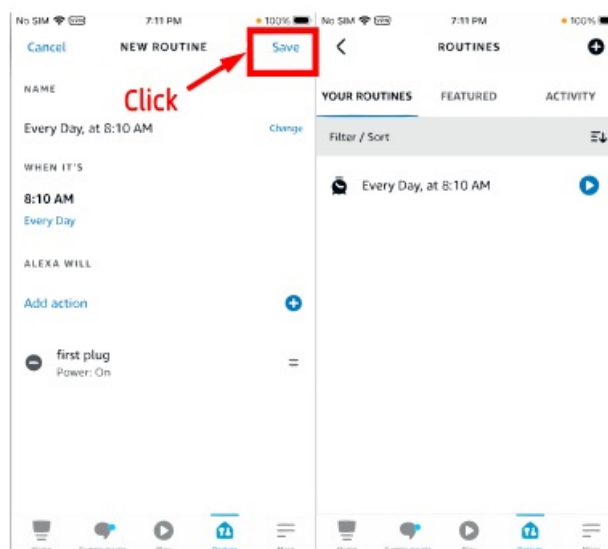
No SIM 7:11 PM 100%

Cancel NEW ROUTINE Save

Click

NAME

Every Day, at 8:10 AM Change

WHEN IT'S

8:10 AM

Every Day

ALEXA WILL

Add action

first plug

Power: On

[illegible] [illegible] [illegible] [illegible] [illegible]

No SIM 7:11 PM 100%

ROUTINES

YOUR ROUTINES FEATURED ACTIVITY

Filter / Sort

Every Day, at 8:10 AM

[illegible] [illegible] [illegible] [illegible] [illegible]